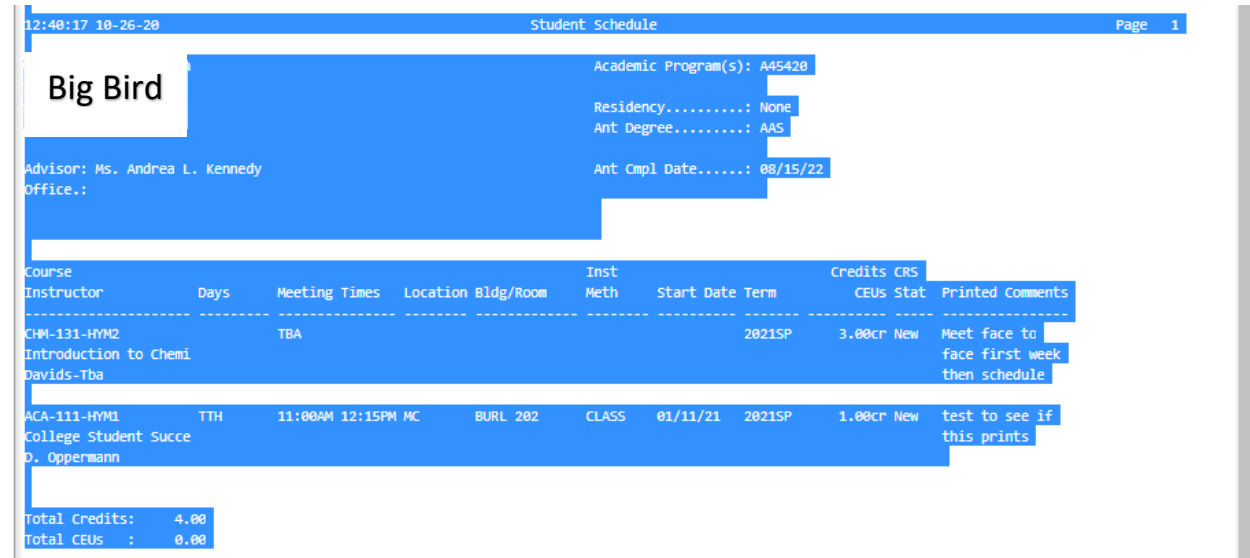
12:40:17 10-26-20 Student Schedule Page 1

Big Bird

Academic Program(s): A45420

Residency..........: None
Ant Degree.........: AAS

Advisor: Ms. Andrea L. Kennedy
Office.:

Ant Cmpl Date......: 08/15/22

| Course Instructor | Days | Meeting Times | Location | Bldg/Room | Inst Meth | Start Date | Term | Credits CEUs | CRS Stat | Printed Comments |
|---|---|---|---|---|---|---|---|---|---|---|
| CHM-131-HYM2 Introduction to Chemi Davids-Tba | | TBA | | | | | 2021SP | 3.00cr | New | Meet face to face first week then schedule |
| ACA-111-HYM1 College Student Succe D. Oppermann | TTH | 11:00AM 12:15PM | MC | BURL 202 | CLASS | 01/11/21 | 2021SP | 1.00cr | New | test to see if this prints |

Total Credits: 4.00
Total CEUs : 0.00